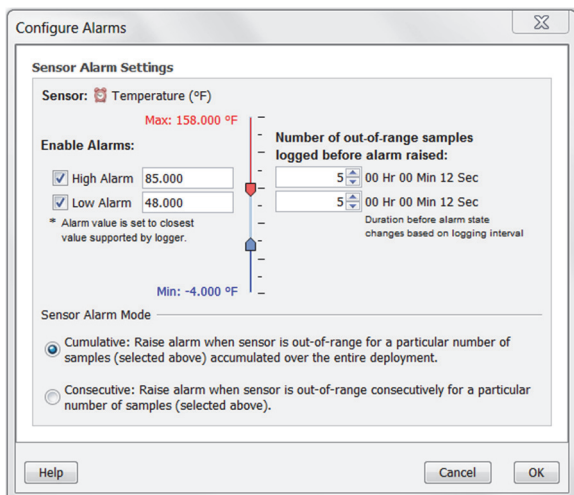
Configure Alarms

Sensor Alarm Settings

Sensor: Temperature (°F)

Max: 158.000 °F

Enable Alarms:

High Alarm 85.000

Low Alarm 48.000

* Alarm value is set to closest value supported by logger.

Min: -4.000 °F

Number of out-of-range samples logged before alarm raised:

5 00 Hr 00 Min 12 Sec

5 00 Hr 00 Min 12 Sec

Duration before alarm state changes based on logging interval

Sensor Alarm Mode

Cumulative: Raise alarm when sensor is out-of-range for a particular number of samples (selected above) accumulated over the entire deployment.

Consecutive: Raise alarm when sensor is out-of-range consecutively for a particular number of samples (selected above).

Help

Cancel

OK